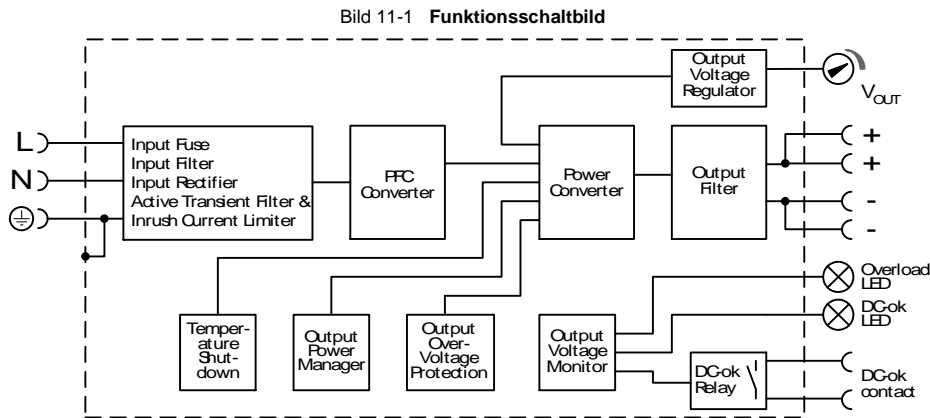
Bild 11-1 **Funktionsschaltbild**

Output Voltage Regulator

$V_{OUT}$

L

N

Input Fuse
Input Filter
Input Rectifier
Active Transient Filter &
Inrush Current Limiter

PFC Converter

Power Converter

Output Filter

+
+
-
-

Overload LED

DC-ok LED

Temperature Shutdown

Output Power Manager

Output Over-Voltage Protection

Output Voltage Monitor

DC-ok Relay

DC-ok contact